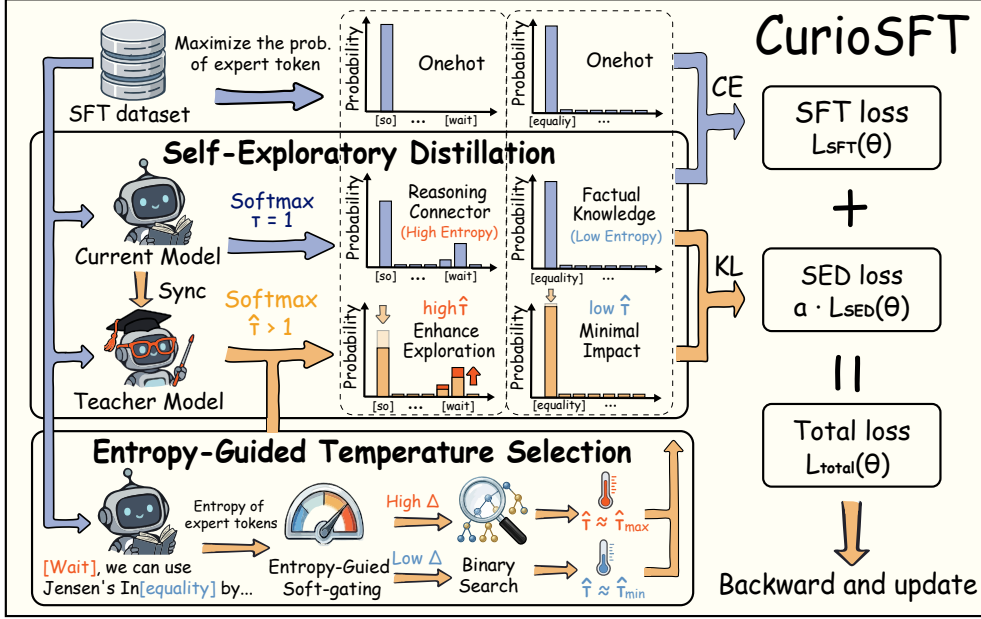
CurioSFT

SFT dataset

Maximize the prob. of expert token

Probability
Onehot
[so] ... [wait]

Probability
Onehot
[equaliy] ...

CE

SFT loss
$L_{SFT}(\theta)$

Self-Exploratory Distillation

Current Model

Softmax
$\tau = 1$

Probability
Reasoning Connector
(High Entropy)
[so] ... [wait]

Probability
Factual Knowledge
(Low Entropy)
[equality] ...

KL

+

SED loss
$a \cdot L_{SED}(\theta)$

Sync

Teacher Model

Softmax
$\hat{\tau} > 1$

Probability
high $\hat{\tau}$
Enhance Exploration
[so] ... [wait]

Probability
low $\hat{\tau}$
Minimal Impact
[equality] ...

=

Total loss
$L_{total}(\theta)$

Entropy-Guided Temperature Selection

[Wait], we can use Jensen's In[equality] by...

Entropy of expert tokens

Entropy-Guied Soft-gating

High Δ

Low Δ

Binary Search

$\hat{\tau} \approx \hat{\tau}_{max}$

$\hat{\tau} \approx \hat{\tau}_{min}$

Backward and update